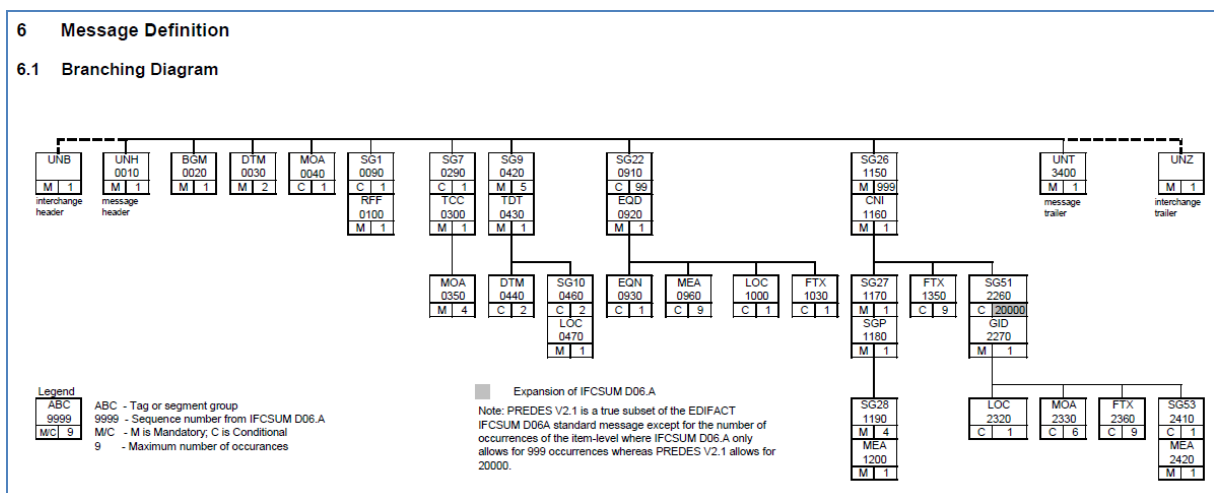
6 Message Definition

6.1 Branching Diagram

UNB
M 1
interchange header

UNH
0010
M 1
message header

BGM
0020
M 1

DTM
0030
M 2

MOA
0040
C 1

SG1
0090
C 1
RFF
0100
M 1

SG7
0290
C 1
TCC
0300
M 1
MOA
0350
M 4

SG9
0420
M 5
TDT
0430
M 1
DTM
0440
C 2
SG10
0460
C 2
LOC
0470
M 1

SG22
0910
C 99
EQD
0920
M 1
EQN
0930
C 1
MEA
0960
C 9
LOC
1000
C 1
FTX
1030
C 1

SG26
1150
M 999
CNI
1160
M 1
SG27
1170
M 1
SGP
1180
M 1
SG28
1190
M 4
MEA
1200
M 1
FTX
1350
C 9
SG51
2260
C 20000
GID
2270
M 1
LOC
2320
C 1
MOA
2330
C 6
FTX
2360
C 9
SG53
2410
C 1
MEA
2420
M 1

UNT
3400
M 1
message trailer

UNZ
M 1
interchange trailer

Legend
ABC
9999
M/C 9
ABC - Tag or segment group
9999 - Sequence number from IFCSUM D06.A
M/C - M is Mandatory; C is Conditional
9 - Maximum number of occurances

Expansion of IFCSUM D06.A

Note: PREDES V2.1 is a true subset of the EDIFACT IFCSUM D06A standard message except for the number of occurrences of the item-level where IFCSUM D06.A only allows for 999 occurrences whereas PREDES V2.1 allows for 20000.